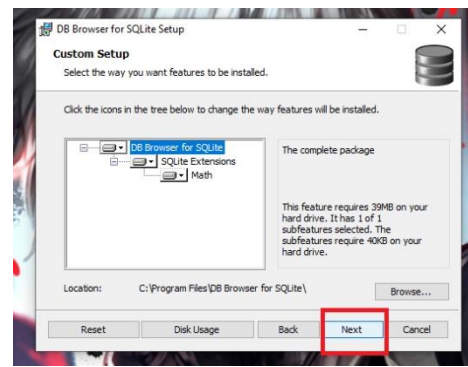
DB Browser for SQLite Setup

Custom Setup

Select the way you want features to be installed.

Click the icons in the tree below to change the way features will be installed.

DB Browser for SQLite
SQLite Extensions
Math

The complete package

This feature requires 39MB on your hard drive. It has 1 of 1 subfeatures selected. The subfeatures require 40KB on your hard drive.

Location: C:\Program Files\DB Browser for SQLite\

Browse...

Reset
Disk Usage
Back
Next
Cancel